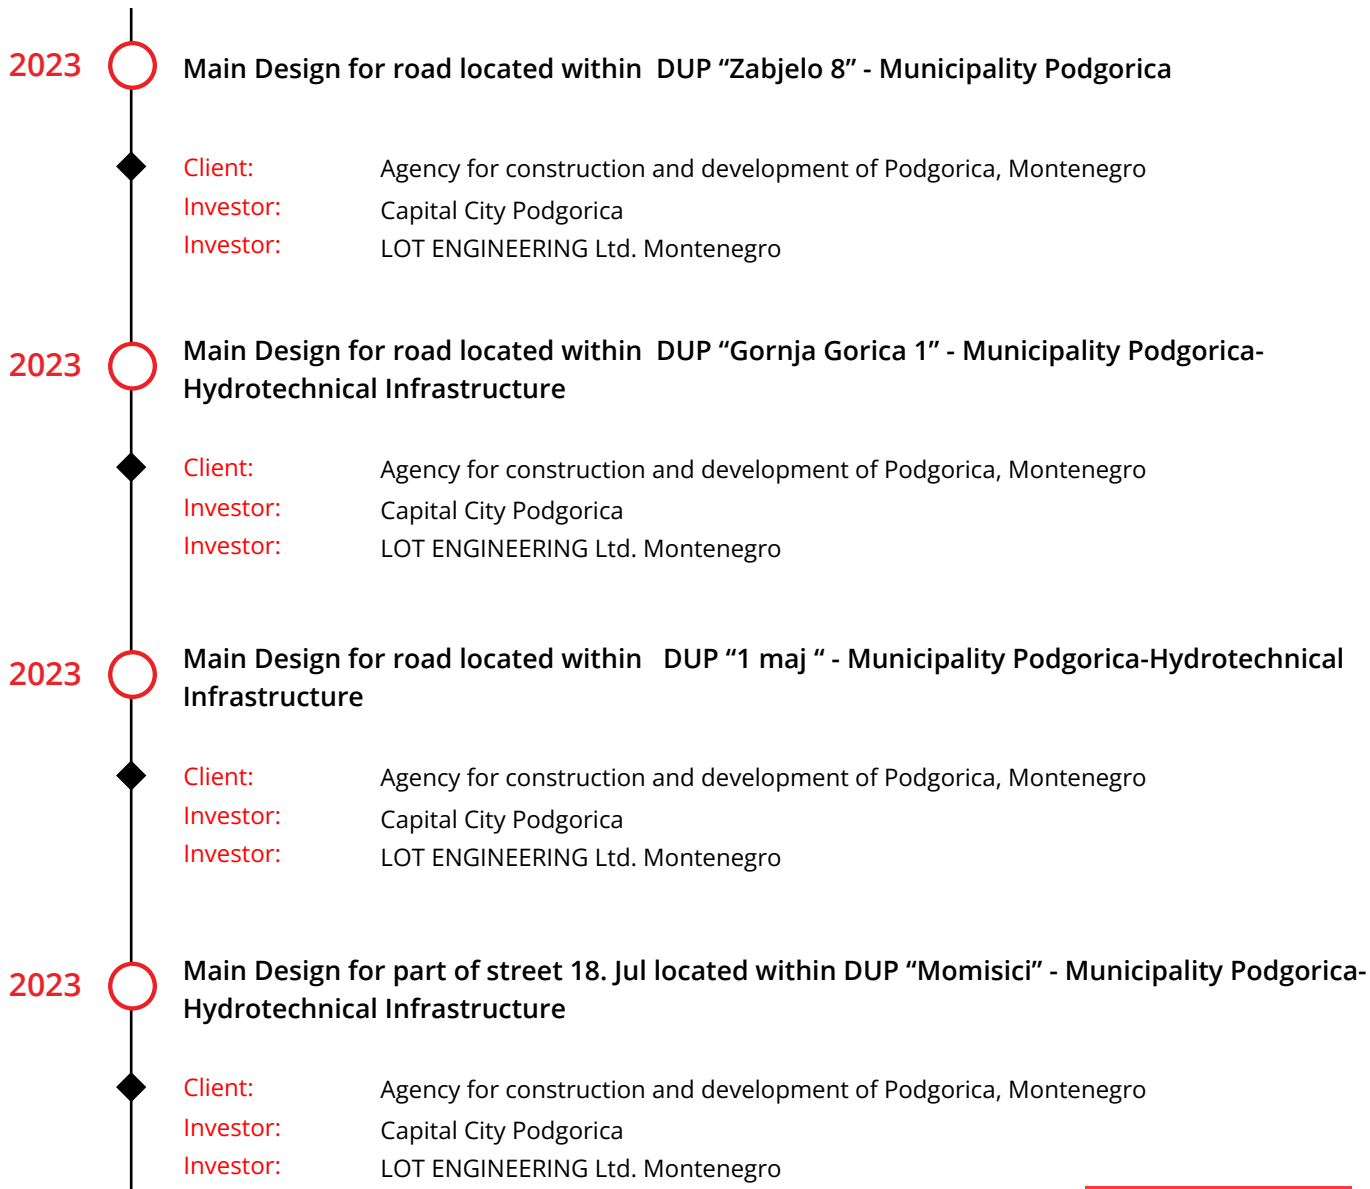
2023 Main Design for road located within DUP “Zabjelo 8” - Municipality Podgorica

Client: Agency for construction and development of Podgorica, Montenegro
Investor: Capital City Podgorica
Investor: LOT ENGINEERING Ltd. Montenegro

2023 Main Design for road located within DUP “Gornja Gorica 1” - Municipality Podgorica-Hydrotechnical Infrastructure

Client: Agency for construction and development of Podgorica, Montenegro
Investor: Capital City Podgorica
Investor: LOT ENGINEERING Ltd. Montenegro

2023 Main Design for road located within DUP “1 maj “ - Municipality Podgorica-Hydrotechnical Infrastructure

Client: Agency for construction and development of Podgorica, Montenegro
Investor: Capital City Podgorica
Investor: LOT ENGINEERING Ltd. Montenegro

2023 Main Design for part of street 18. Jul located within DUP “Momisici” - Municipality Podgorica-Hydrotechnical Infrastructure

Client: Agency for construction and development of Podgorica, Montenegro
Investor: Capital City Podgorica
Investor: LOT ENGINEERING Ltd. Montenegro